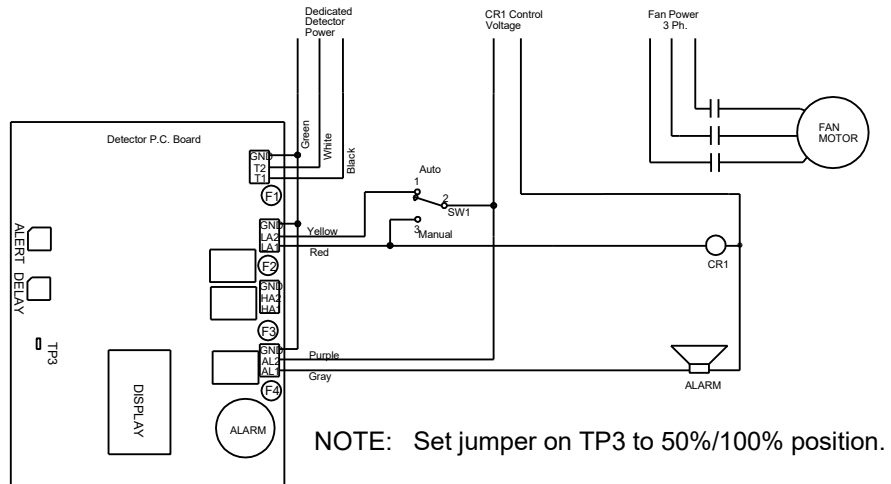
Dedicated Detector Power

CR1 Control Voltage

Fan Power 3 Ph.

FAN MOTOR

Detector P.C. Board

Green

White

Black

GND
T2
T1

F1

Auto

1

2

SW1

3

Manual

GND
LA2
LA1

Yellow

Red

CR1

ALERT

DELAY

F2

GND
HA2
HA1

F3

TP3

GND
AL2
AL1

Purple

Gray

F4

ALARM

DISPLAY

ALARM

NOTE: Set jumper on TP3 to 50%/100% position.